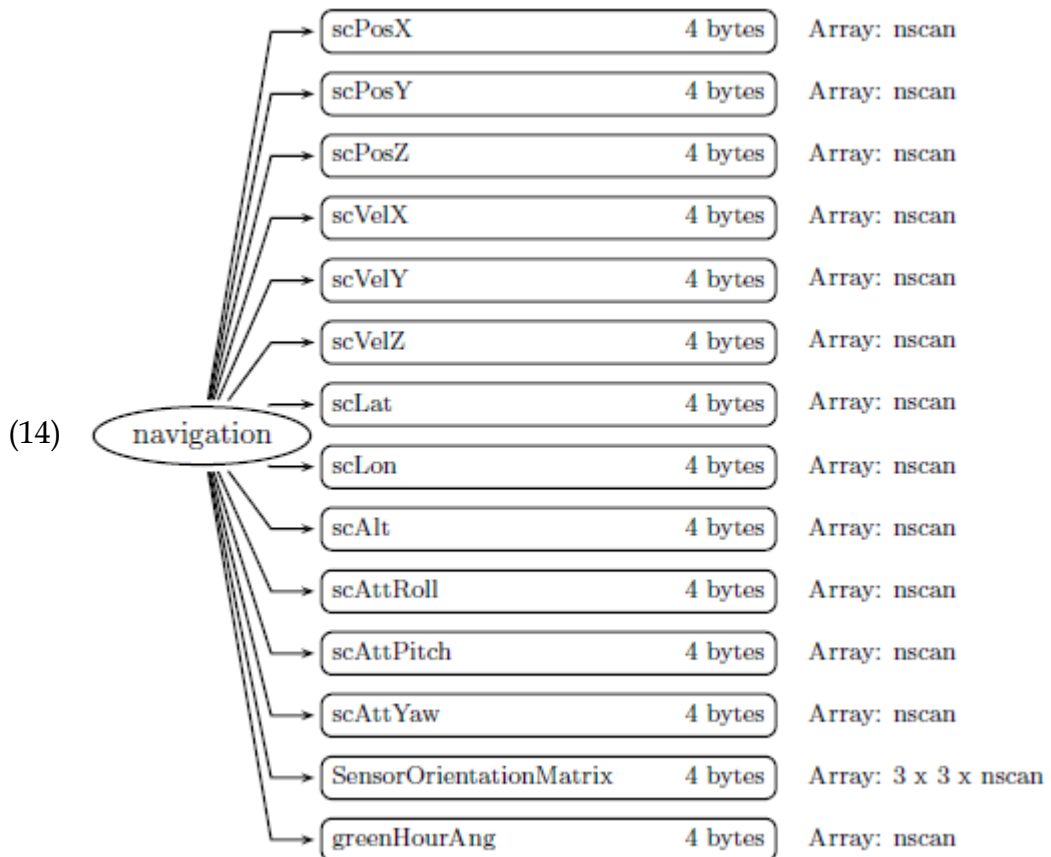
(14) navigation

scPosX 4 bytes Array: nscan

scPosY 4 bytes Array: nscan

scPosZ 4 bytes Array: nscan

scVelX 4 bytes Array: nscan

scVelY 4 bytes Array: nscan

scVelZ 4 bytes Array: nscan

scLat 4 bytes Array: nscan

scLon 4 bytes Array: nscan

scAlt 4 bytes Array: nscan

scAttRoll 4 bytes Array: nscan

scAttPitch 4 bytes Array: nscan

scAttYaw 4 bytes Array: nscan

SensorOrientationMatrix 4 bytes Array: 3 x 3 x nscan

greenHourAng 4 bytes Array: nscan